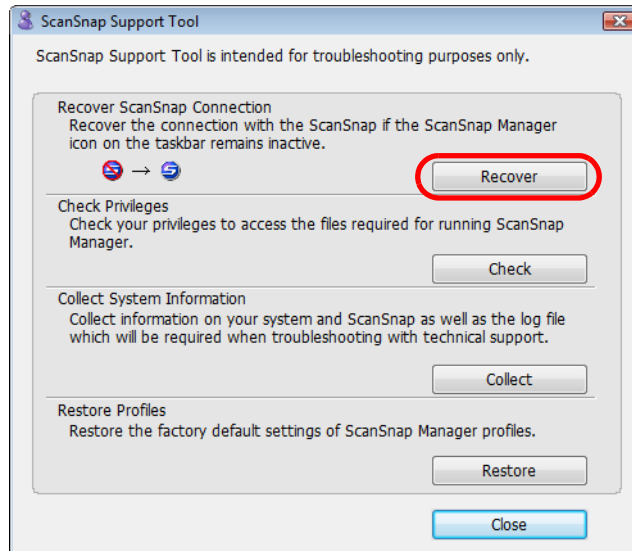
ScanSnap Support Tool

ScanSnap Support Tool is intended for troubleshooting purposes only.

Recover ScanSnap Connection
Recover the connection with the ScanSnap if the ScanSnap Manager icon on the taskbar remains inactive.

→

Recover

Check Privileges
Check your privileges to access the files required for running ScanSnap Manager.

Check

Collect System Information
Collect information on your system and ScanSnap as well as the log file which will be required when troubleshooting with technical support.

Collect

Restore Profiles
Restore the factory default settings of ScanSnap Manager profiles.

Restore

Close